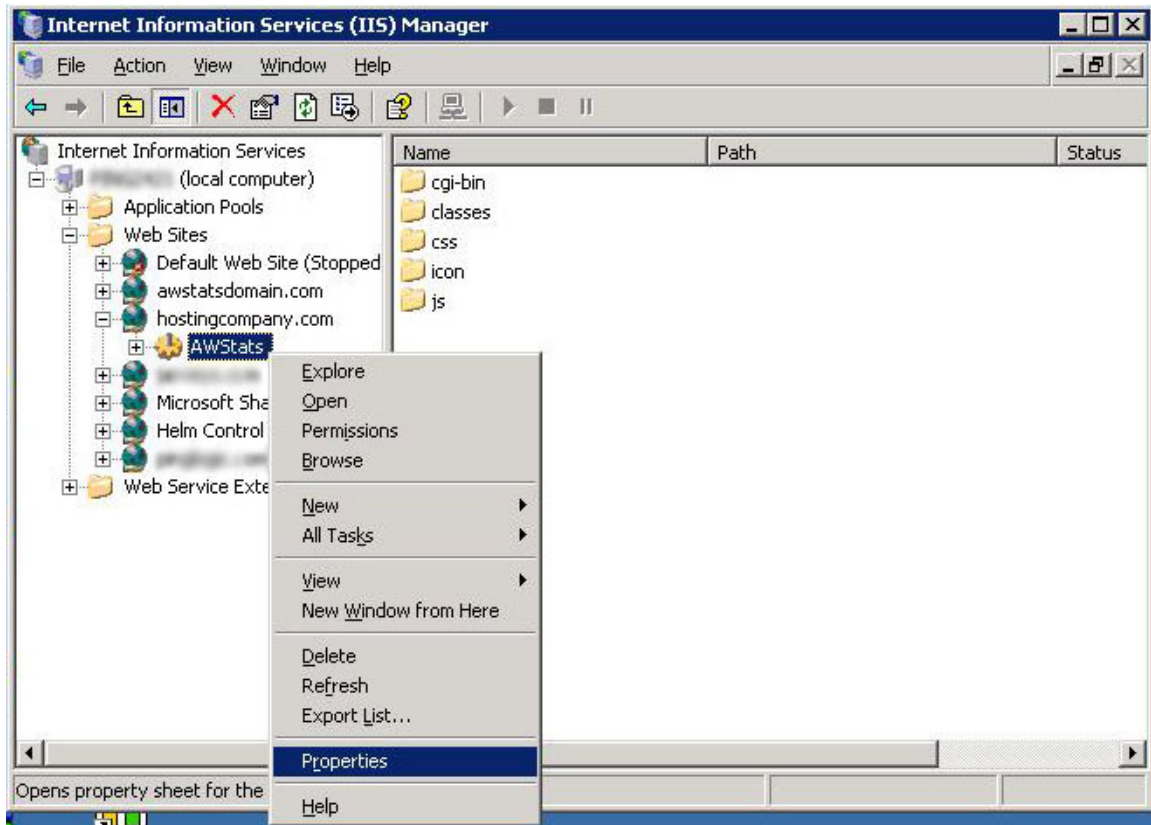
Internet Information Services (IIS) Manager

File Action View Window Help

Internet Information Services
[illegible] (local computer)
Application Pools
Web Sites
Default Web Site (Stopped
awstatsdomain.com
hostingcompany.com
AWStats
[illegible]
Microsoft Sha
Helm Control
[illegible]
Web Service Exte

| Name | Path | Status |
|---|---|---|
| cgi-bin | | |
| classes | | |
| css | | |
| icon | | |
| js | | |

Explore
Open
Permissions
Browse
New
All Tasks
View
New Window from Here
Delete
Refresh
Export List...
Properties
Help

Opens property sheet for the